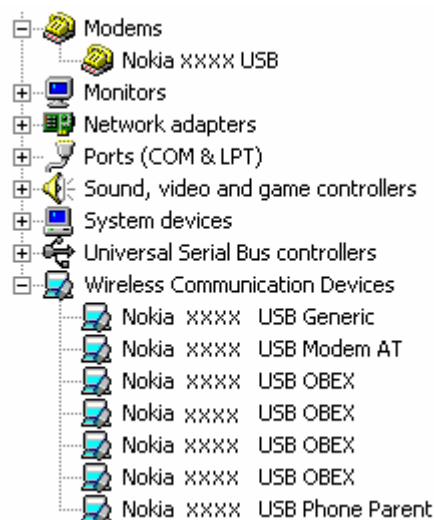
Modems
Nokia xxxx USB
Monitors
Network adapters
Ports (COM & LPT)
Sound, video and game controllers
System devices
Universal Serial Bus controllers
Wireless Communication Devices
Nokia xxxx USB Generic
Nokia xxxx USB Modem AT
Nokia xxxx USB OBEX
Nokia xxxx USB OBEX
Nokia xxxx USB OBEX
Nokia xxxx USB OBEX
Nokia xxxx USB Phone Parent